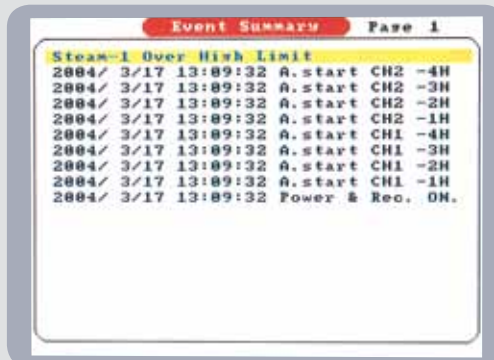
Event Summary Page 1

Steam-1 Over High Limit
2004/ 3/17 13:09:32 A.start CH2 -4H
2004/ 3/17 13:09:32 A.start CH2 -3H
2004/ 3/17 13:09:32 A.start CH2 -2H
2004/ 3/17 13:09:32 A.start CH2 -1H
2004/ 3/17 13:09:32 A.start CH1 -4H
2004/ 3/17 13:09:32 A.start CH1 -3H
2004/ 3/17 13:09:32 A.start CH1 -2H
2004/ 3/17 13:09:32 A.start CH1 -1H
2004/ 3/17 13:09:32 Power & Rec. ON.